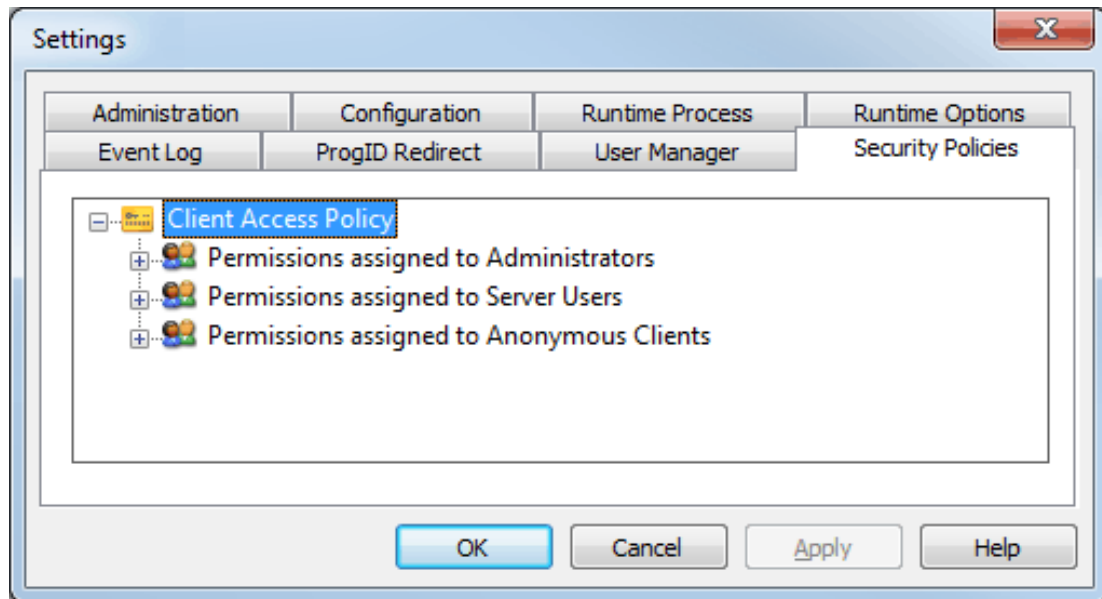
Settings

Administration
Configuration
Runtime Process
Runtime Options
Event Log
ProgID Redirect
User Manager
Security Policies

Client Access Policy
Permissions assigned to Administrators
Permissions assigned to Server Users
Permissions assigned to Anonymous Clients

OK
Cancel
Apply
Help